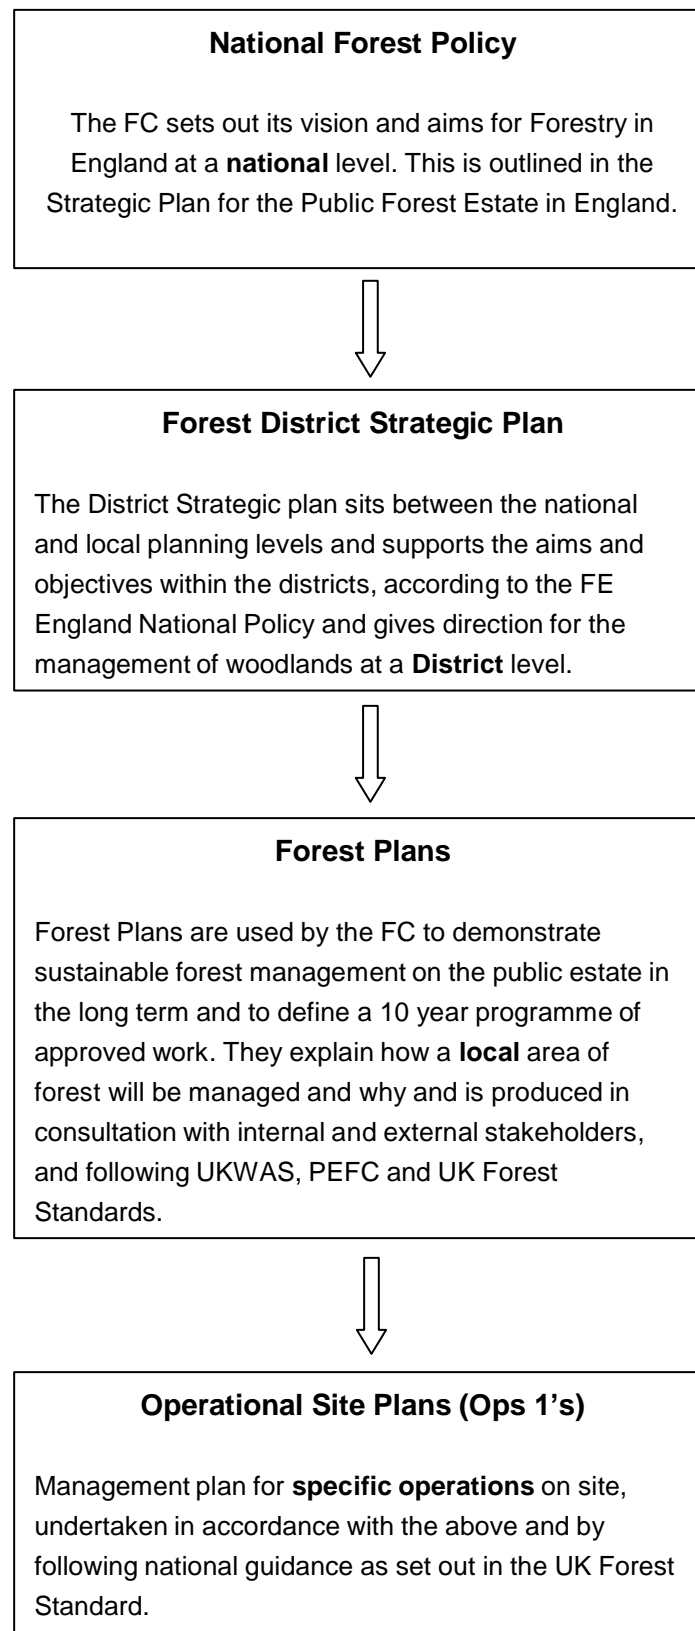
National Forest Policy

The FC sets out its vision and aims for Forestry in England at a national level. This is outlined in the Strategic Plan for the Public Forest Estate in England.

Forest District Strategic Plan

The District Strategic plan sits between the national and local planning levels and supports the aims and objectives within the districts, according to the FE England National Policy and gives direction for the management of woodlands at a District level.

Forest Plans

Forest Plans are used by the FC to demonstrate sustainable forest management on the public estate in the long term and to define a 10 year programme of approved work. They explain how a local area of forest will be managed and why and is produced in consultation with internal and external stakeholders, and following UKWAS, PEFC and UK Forest Standards.

Operational Site Plans (Ops 1's)

Management plan for specific operations on site, undertaken in accordance with the above and by following national guidance as set out in the UK Forest Standard.